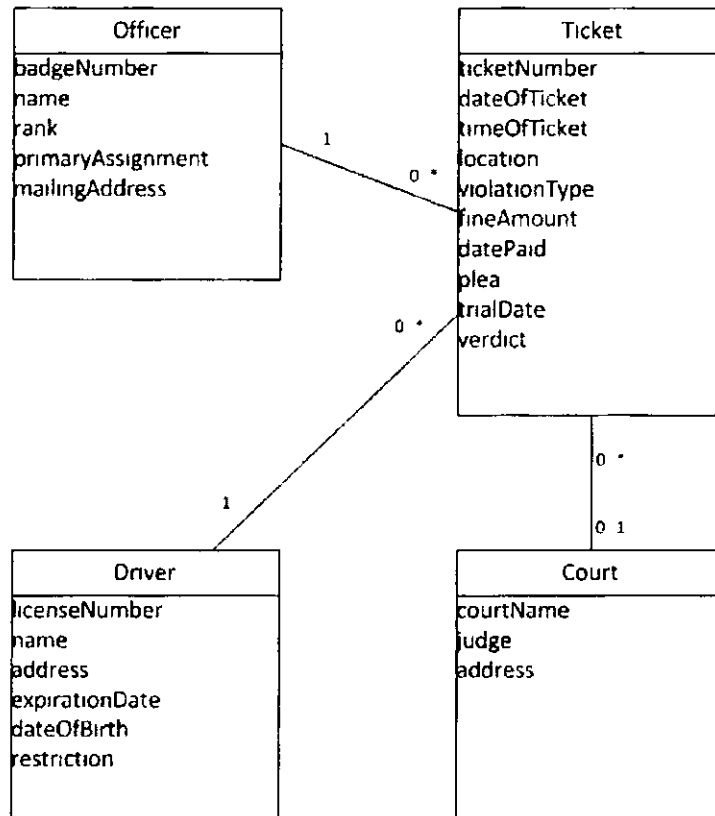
Officer
badgeNumber
name
rank
primaryAssignment
mailingAddress

Ticket
ticketNumber
dateOfTicket
timeOfTicket
location
violationType
fineAmount
datePaid
plea
trialDate
verdict

1

0 *

0 *

1

0 *

0 1

Driver
licenseNumber
name
address
expirationDate
dateOfBirth
restriction

Court
courtName
judge
address